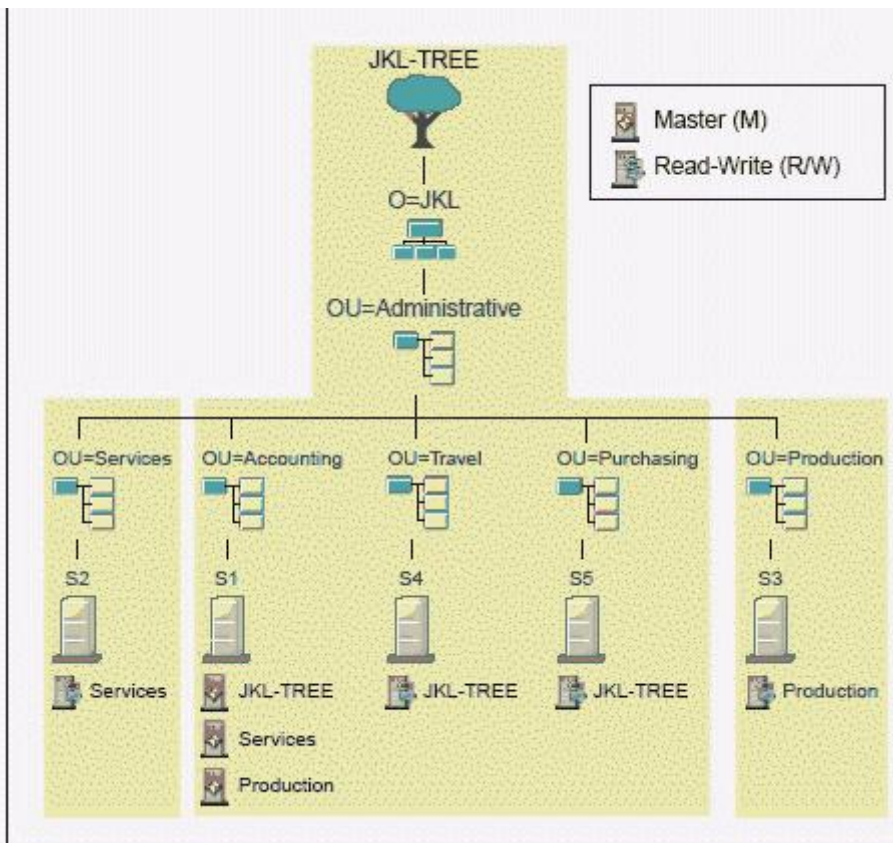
JKL-TREE

Master (M)
Read-Write (R/W)

O=JKL

OU=Administrative

OU=Services
S2
Services

OU=Accounting
S1
JKL-TREE
Services
Production

OU=Travel
S4
JKL-TREE

OU=Purchasing
S5
JKL-TREE

OU=Production
S3
Production